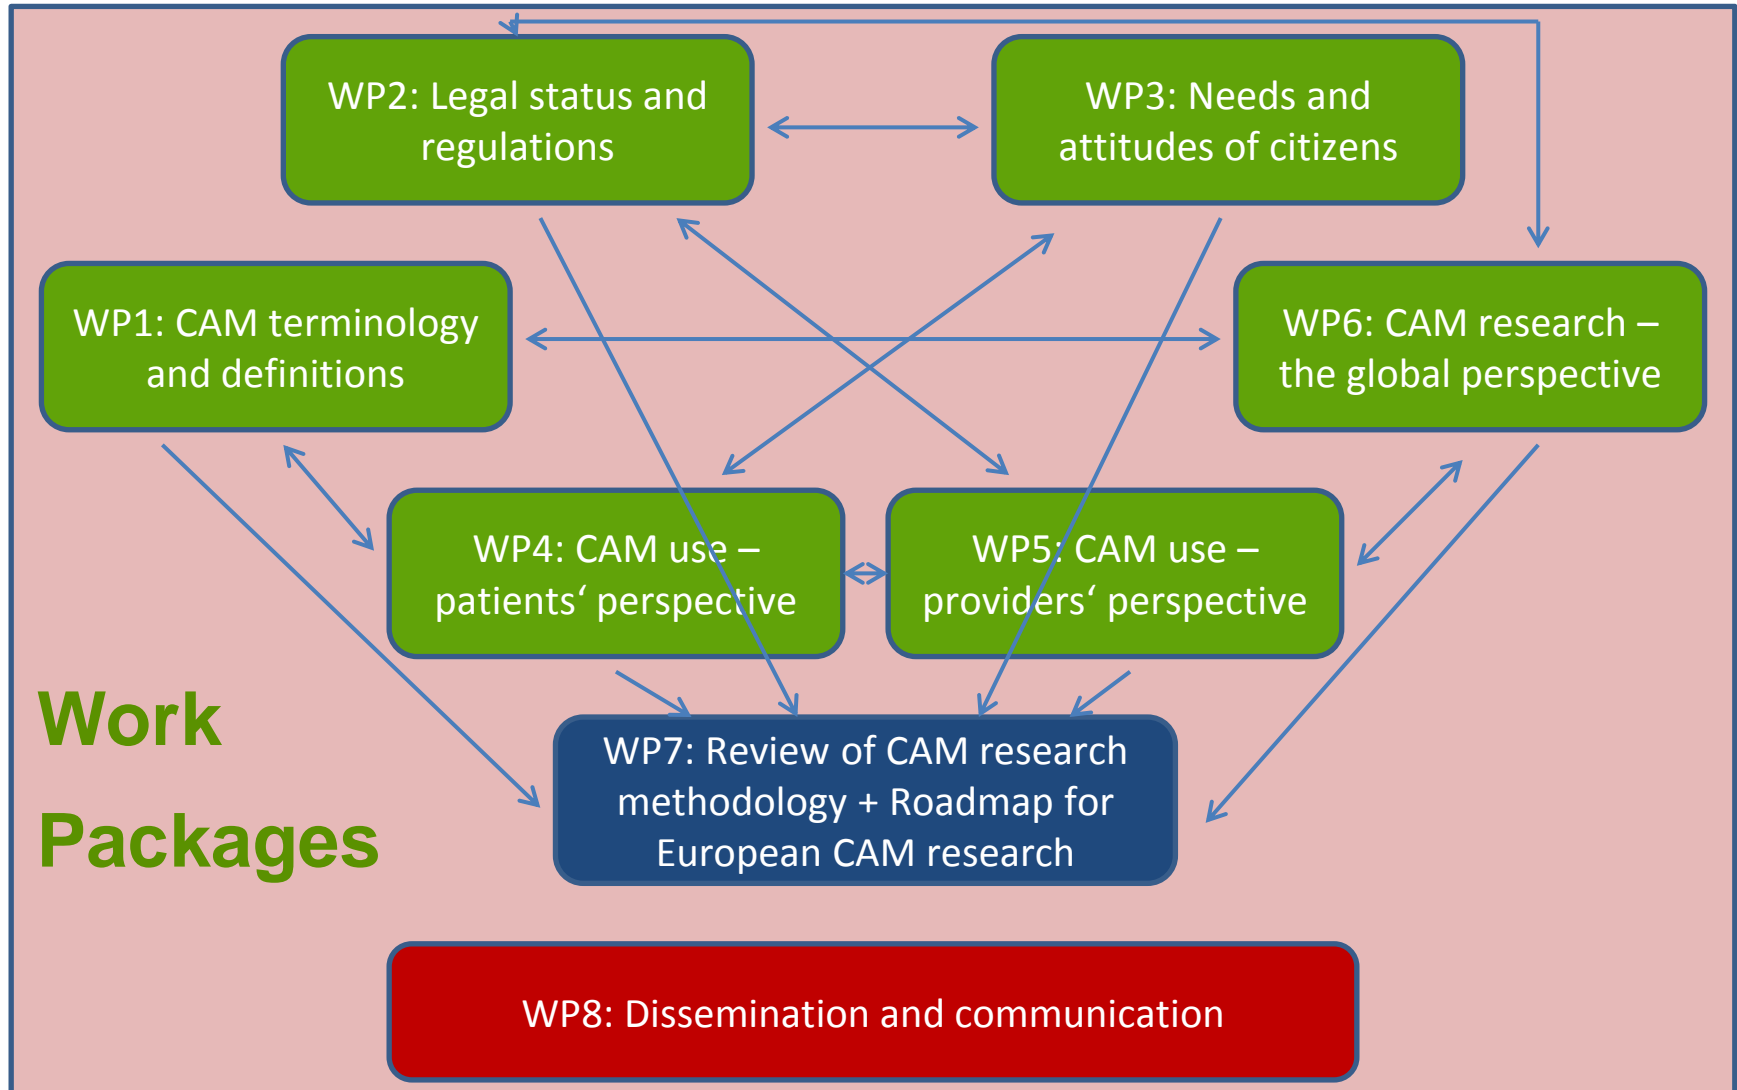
WP2: Legal status and regulations

WP3: Needs and attitudes of citizens

WP1: CAM terminology and definitions

WP6: CAM research – the global perspective

WP4: CAM use – patients‘ perspective

WP5: CAM use – providers‘ perspective

Work Packages

WP7: Review of CAM research methodology + Roadmap for European CAM research

WP8: Dissemination and communication